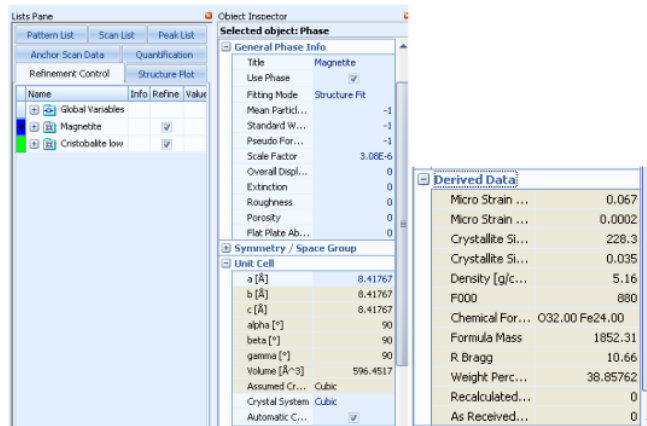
Lists Pane

Pattern List | Scan List | Peak List
Anchor Scan Data | Quantification
Refinement Control | Structure Plot

| Name | Info | Refine | Valu |
|---|---|---|---|
| Global Variables | | | |
| Magnetite | | ☑ | |
| Cristobalite low | | ☑ | |

Object Inspector
Selected object: Phase

General Phase Info

| | |
|---|---|
| Title | Magnetite |
| Use Phase | ☑ |
| Fitting Mode | Structure Fit |
| Mean Particl... | -1 |
| Standard W... | -1 |
| Pseudo For... | -1 |
| Scale Factor | 3.08E-6 |
| Overall Displ... | 0 |
| Extinction | 0 |
| Roughness | 0 |
| Porosity | 0 |
| Flat Plate Ab... | 0 |

Symmetry / Space Group

Unit Cell

| | |
|---|---|
| a [Å] | 8.41767 |
| b [Å] | 8.41767 |
| c [Å] | 8.41767 |
| alpha [°] | 90 |
| beta [°] | 90 |
| gamma [°] | 90 |
| Volume [Å^3] | 596.4517 |
| Assumed Cr... | Cubic |
| Crystal System | Cubic |
| Automatic C... | ☑ |

Derived Data

| | |
|---|---|
| Micro Strain ... | 0.067 |
| Micro Strain ... | 0.0002 |
| Crystallite Si... | 228.3 |
| Crystallite Si... | 0.035 |
| Density [g/c... | 5.16 |
| F000 | 880 |
| Chemical For... | O32.00 Fe24.00 |
| Formula Mass | 1852.31 |
| R Bragg | 10.66 |
| Weight Perc... | 38.85762 |
| Recalculated... | 0 |
| As Received... | 0 |